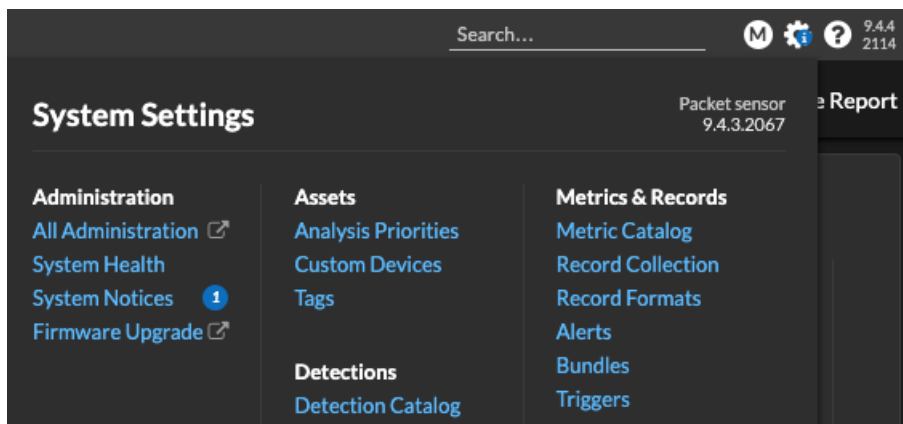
Search...

M

9.4.4
2114

System Settings

Packet sensor
9.4.3.2067

e Report

Administration
All Administration
System Health
System Notices 1
Firmware Upgrade

Assets
Analysis Priorities
Custom Devices
Tags

Detections
Detection Catalog

Metrics & Records
Metric Catalog
Record Collection
Record Formats
Alerts
Bundles
Triggers